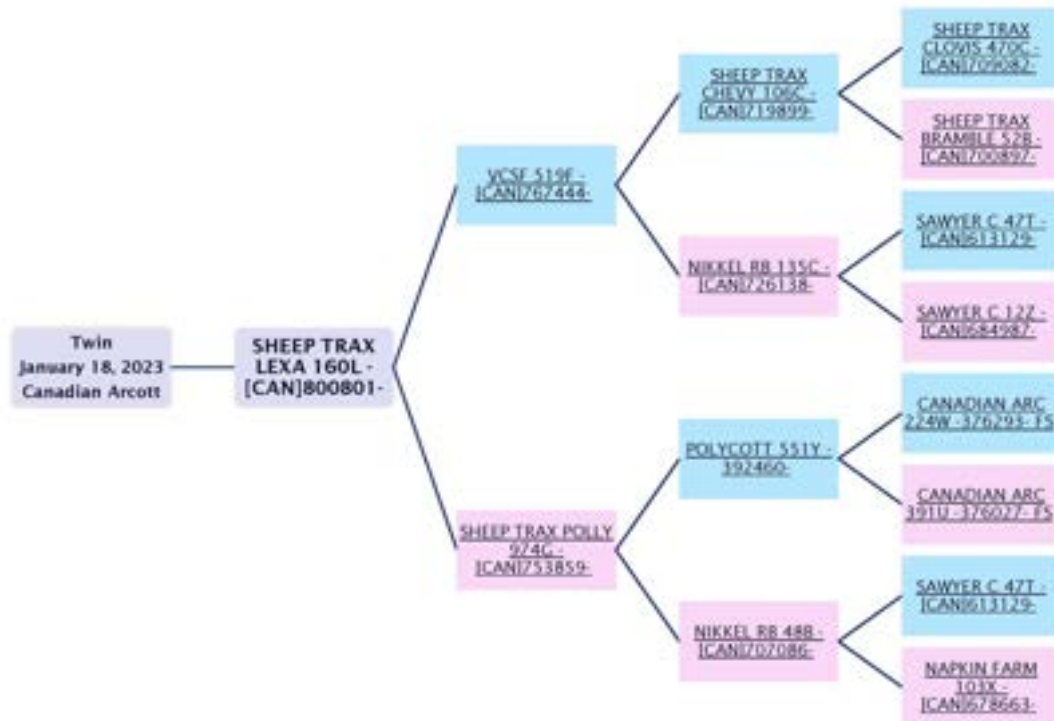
Twin
January 18, 2023
Canadian Arcott

SHEEP TRAX LEXA 160L - [CAN]800801-

VCSF 519F - [CAN]767448-

SHEEP TRAX POLLY 974G - [CAN]753859-

SHEEP TRAX CHEVY 106C - [CAN]719899-

NIKKEL RB 135C - [CAN]726138-

POLYCOTT 551Y - 392460-

NIKKEL RB 48B - [CAN]707086-

SHEEP TRAX CLOVIS 470C - [CAN]709082-

SHEEP TRAX BRAMBLE 52B - [CAN]700897-

SAWYER C 47T - [CAN]613129-

SAWYER C 12Z - [CAN]684987-

CANADIAN ARC 224W -376293- FS

CANADIAN ARC 391U -376027- FS

SAWYER C 47T - [CAN]613129-

NAPKIN FARM 103X - [CAN]678663-